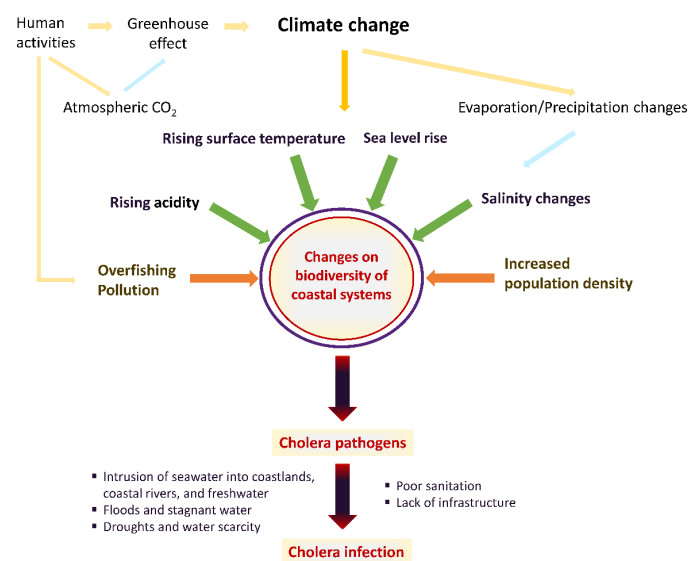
Human activities

Greenhouse effect

Climate change

Atmospheric $CO_2$

Evaporation/Precipitation changes

Rising surface temperature

Sea level rise

Rising acidity

Salinity changes

Overfishing
Pollution

Changes on biodiversity of coastal systems

Increased population density

Cholera pathogens

- Intrusion of seawater into coastlands, coastal rivers, and freshwater
- Floods and stagnant water
- Droughts and water scarcity

- Poor sanitation
- Lack of infrastructure

Cholera infection